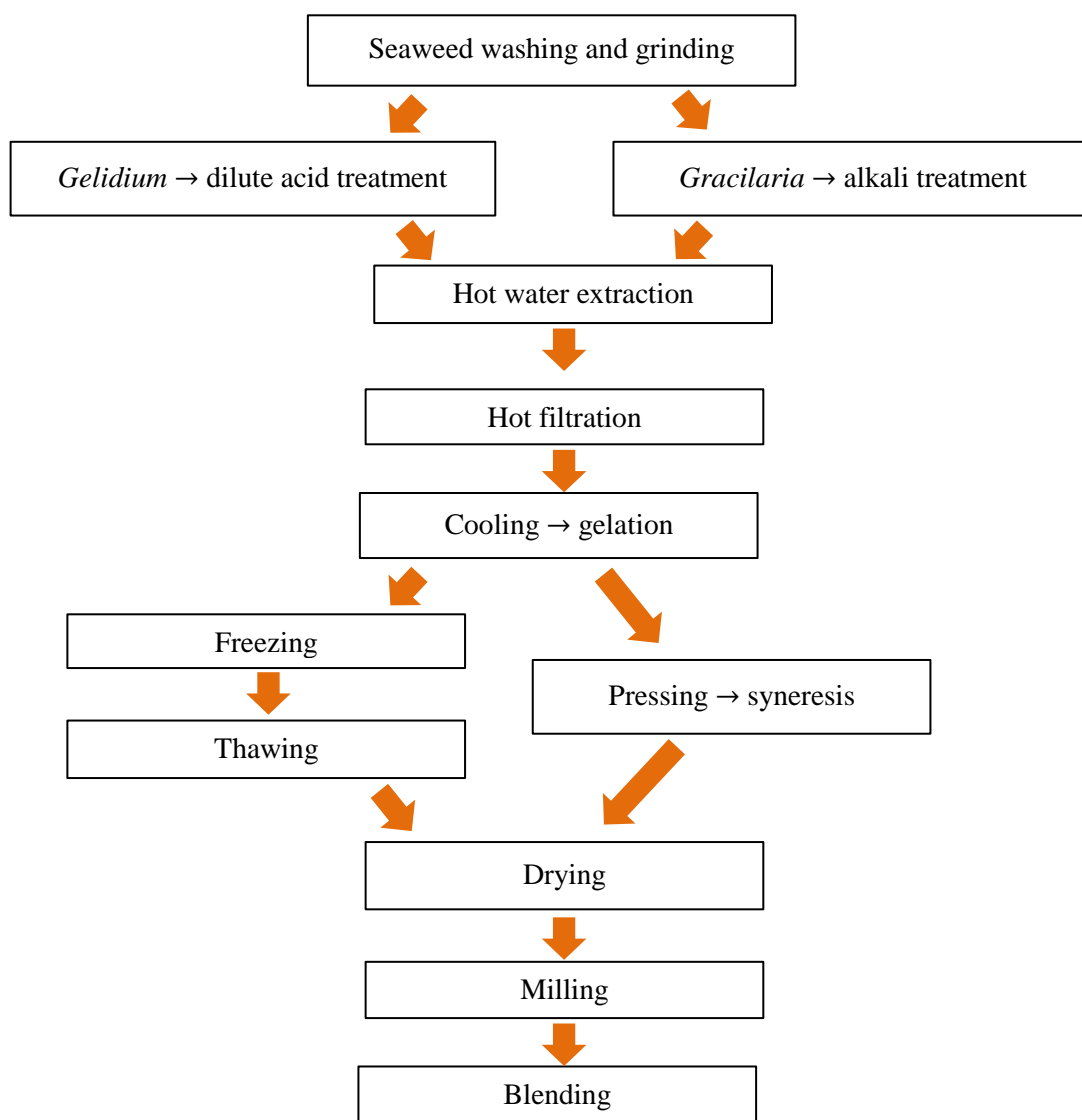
Seaweed washing and grinding

Gelidium → dilute acid treatment

Gracilaria → alkali treatment

Hot water extraction

Hot filtration

Cooling → gelation

Freezing

Thawing

Pressing → syneresis

Drying

Milling

Blending